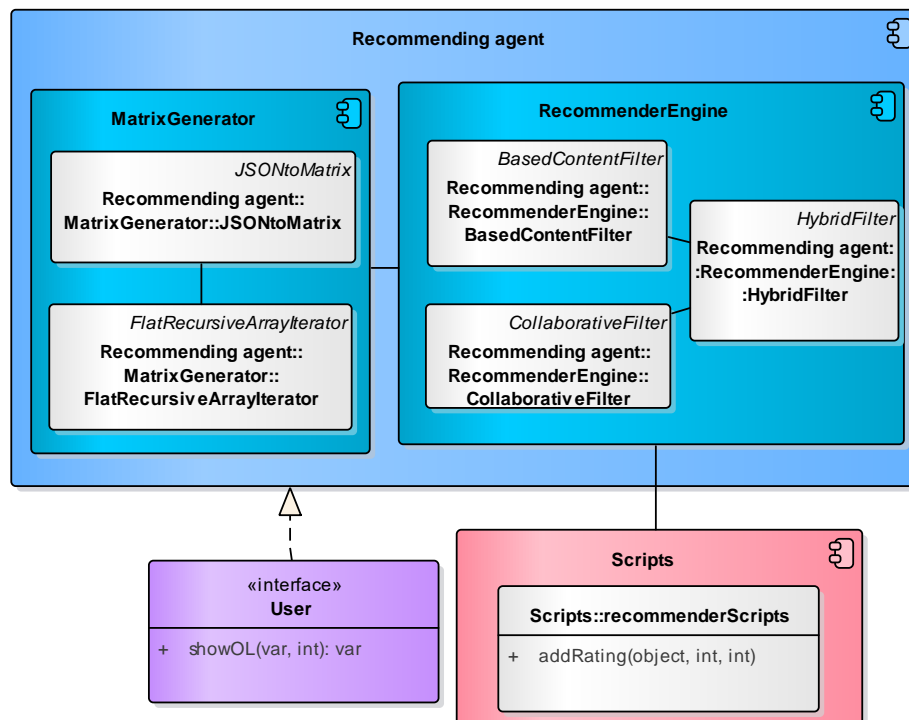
Recommending agent

MatrixGenerator

JSONtoMatrix
Recommending agent::
MatrixGenerator::JSONtoMatrix

FlatRecursiveArrayIterator
Recommending agent::
MatrixGenerator::
FlatRecursiveArrayIterator

RecommenderEngine

BasedContentFilter
Recommending agent::
RecommenderEngine::
BasedContentFilter

HybridFilter
Recommending agent:
:RecommenderEngine:
:HybridFilter

CollaborativeFilter
Recommending agent::
RecommenderEngine::
CollaborativeFilter

«interface»
User

+ showOL(var, int): var

Scripts

Scripts::recommenderScripts

+ addRating(object, int, int)